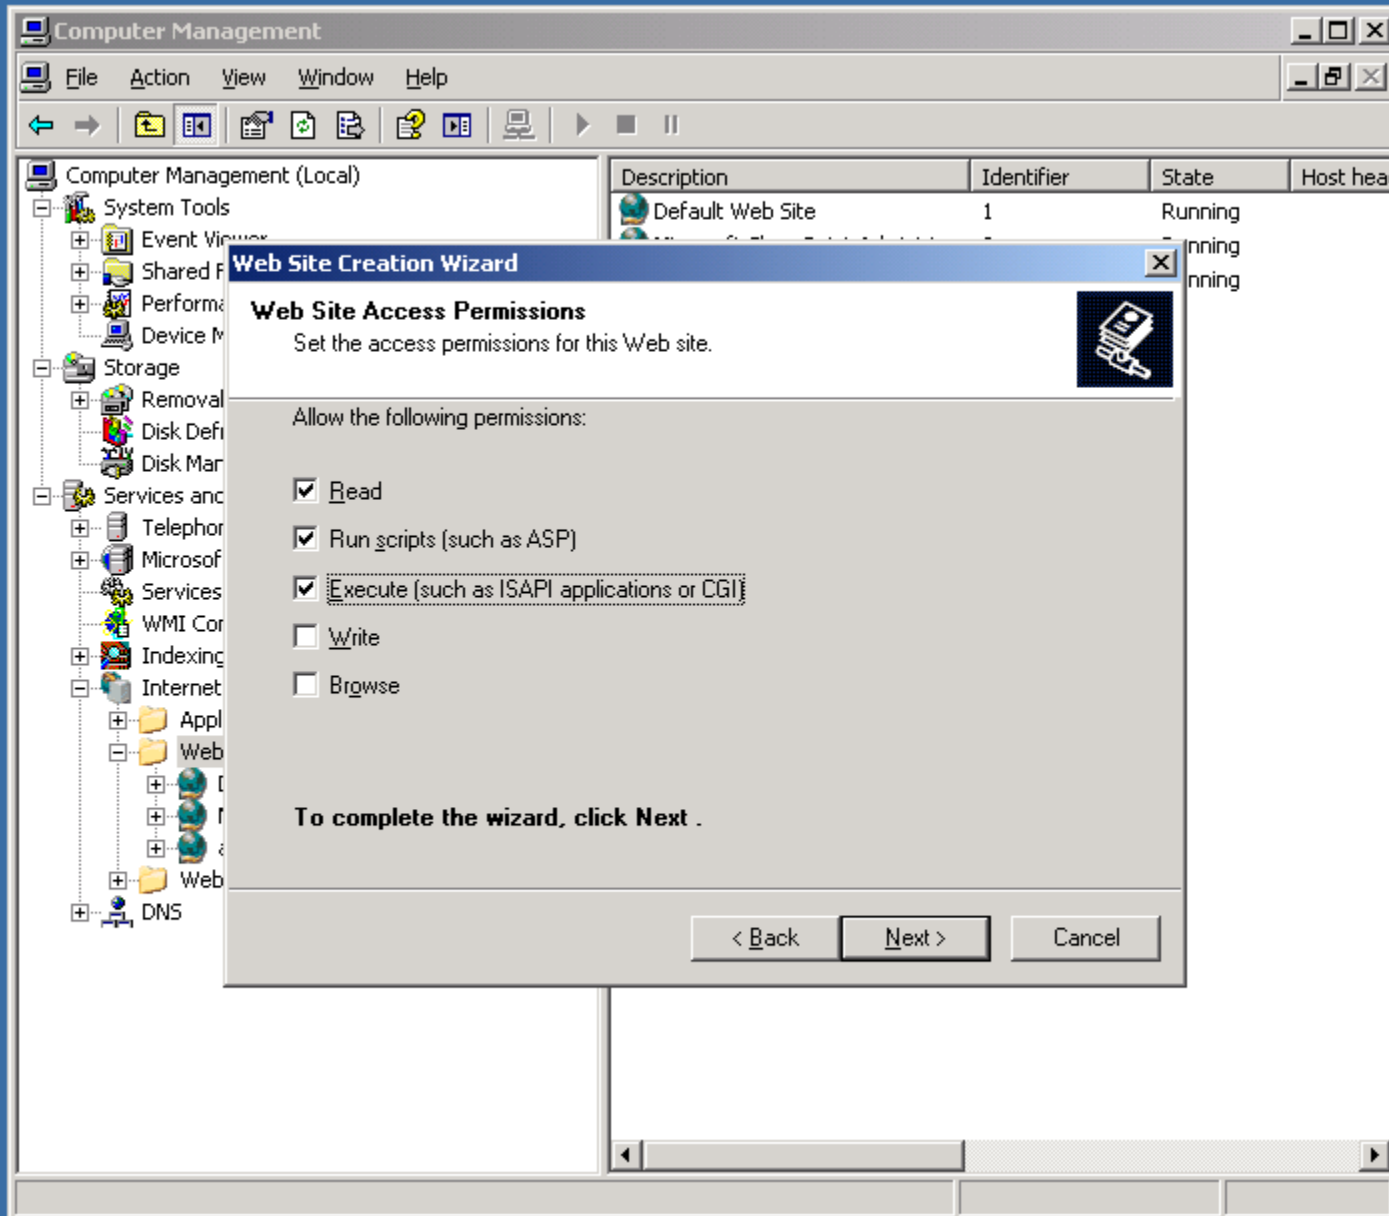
Computer Management

File Action View Window Help

Computer Management (Local)
System Tools
Event Viewer
Shared F
Performa
Device M
Storage
Removal
Disk Defr
Disk Man
Services and
Telephon
Microsof
Services
WMI Cor
Indexing
Internet
Appl
Web
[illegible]
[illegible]
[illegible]
Web
DNS

| Description | Identifier | State | Host hea |
|---|---|---|---|
| Default Web Site | 1 | Running | |
| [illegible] | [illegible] | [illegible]nning | |
| | | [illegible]nning | |

Web Site Creation Wizard

Web Site Access Permissions
Set the access permissions for this Web site.

Allow the following permissions:

Read
Run scripts (such as ASP)
Execute (such as ISAPI applications or CGI)
Write
Browse

To complete the wizard, click Next .

< Back
Next >
Cancel